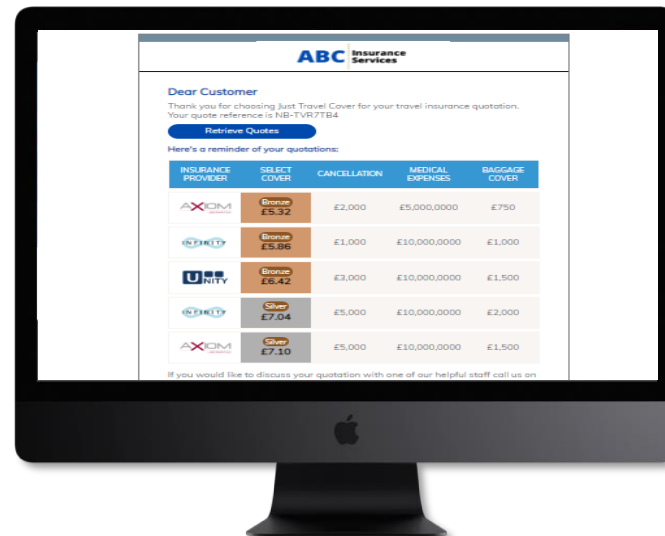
ABC Insurance Services

Dear Customer

Thank you for choosing Just Travel Cover for your travel insurance quotation. Your quote reference is NB-TVR7TB4

Retrieve Quotes

Here's a reminder of your quotations:

| INSURANCE PROVIDER | SELECT COVER | CANCELLATION | MEDICAL EXPENSES | BAGGAGE COVER |
|---|---|---|---|---|
| AXIOM | Bronze £5.32 | £2,000 | £5,000,0000 | £750 |
| INFINITY | Bronze £5.86 | £1,000 | £10,000,0000 | £1,000 |
| UNITY | Bronze £6.42 | £3,000 | £10,000,0000 | £1,500 |
| INFINITY | Silver £7.04 | £5,000 | £10,000,0000 | £2,000 |
| AXIOM | Silver £7.10 | £5,000 | £10,000,0000 | £1,500 |

If you would like to discuss your quotation with one of our helpful staff call us on